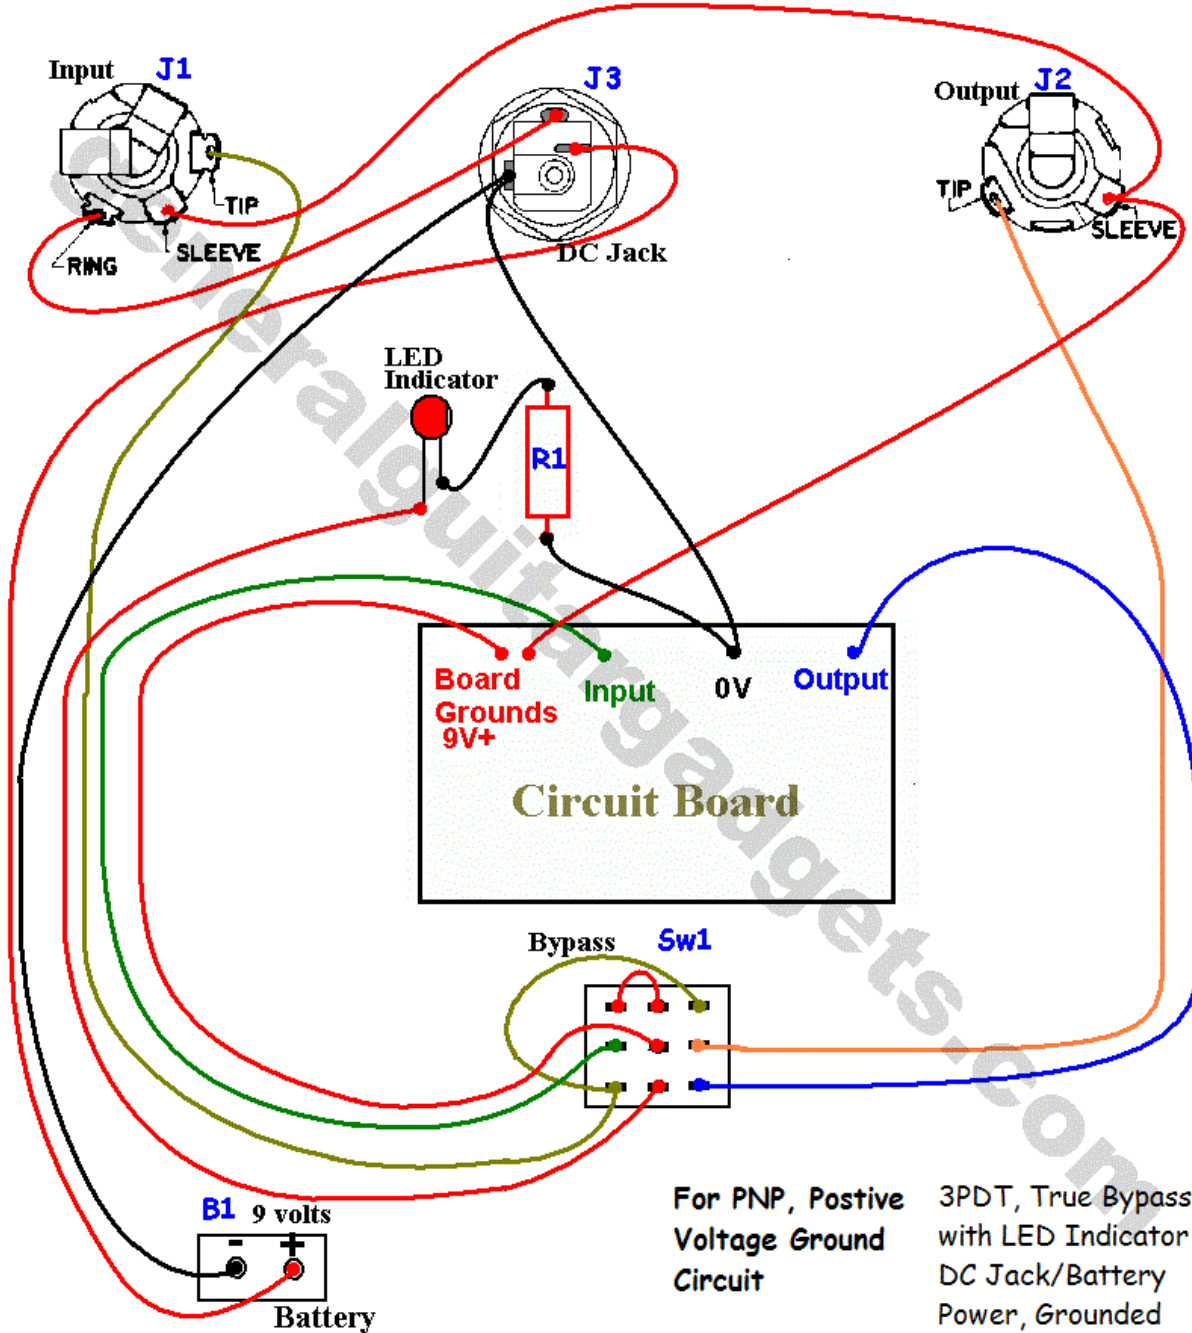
Input J1
TIP
RING
SLEEVE
J3
DC Jack
Output J2
TIP
SLEEVE
LED Indicator
R1
Board Grounds 9V+
Input
0V
Output
Circuit Board
Bypass Sw1
B1 9 volts
-
+
Battery
For PNP, Postive Voltage Ground Circuit
3PDT, True Bypass with LED Indicator DC Jack/Battery Power, Grounded
generalguitargadgets.com